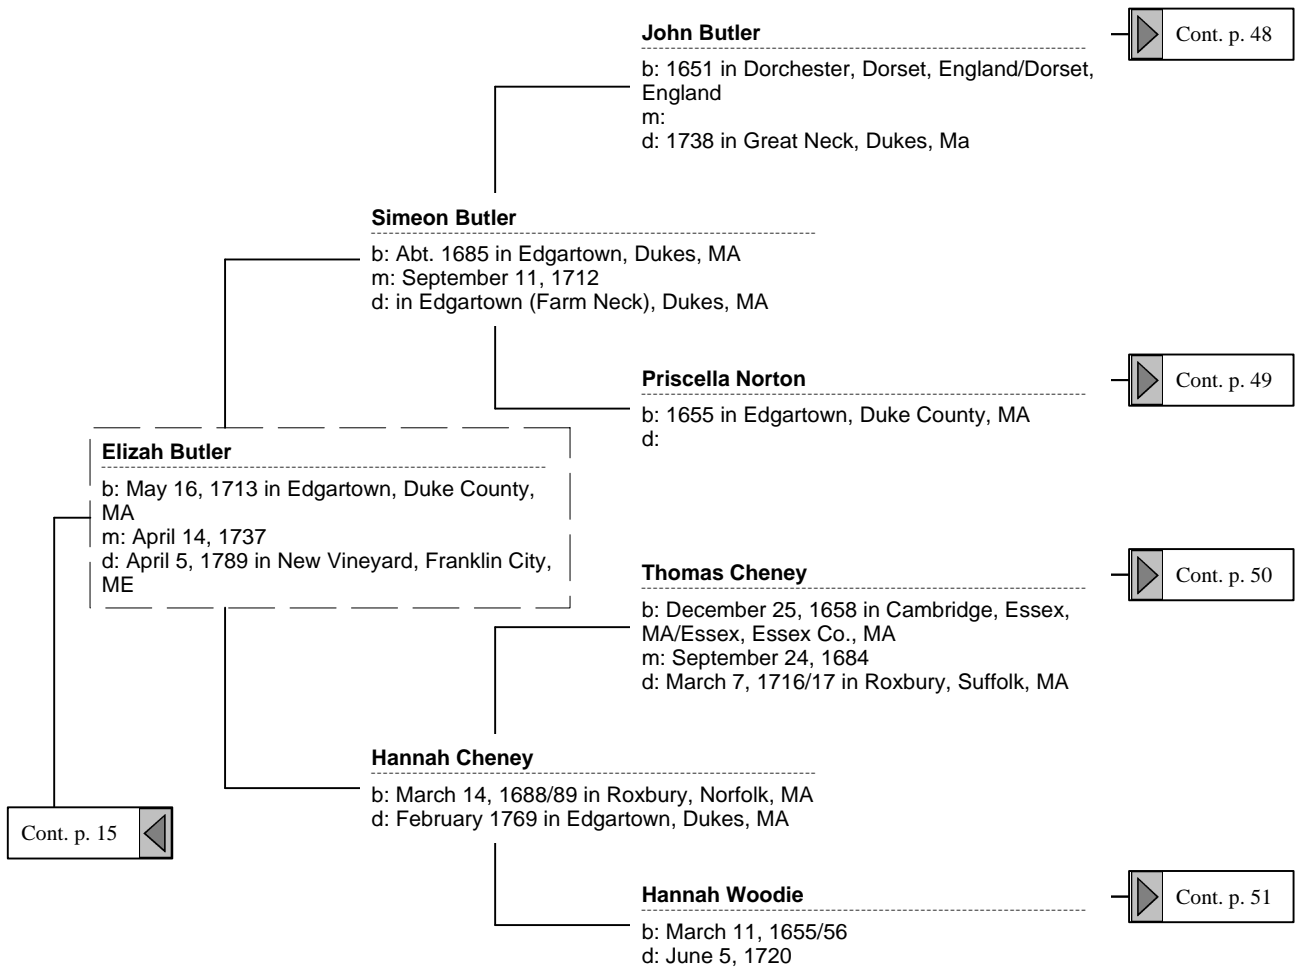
John Butler
b: 1651 in Dorchester, Dorset, England/Dorset, England
m:
d: 1738 in Great Neck, Dukes, Ma

Cont. p. 48

Simeon Butler
b: Abt. 1685 in Edgartown, Dukes, MA
m: September 11, 1712
d: in Edgartown (Farm Neck), Dukes, MA

Priscella Norton
b: 1655 in Edgartown, Duke County, MA
d:

Cont. p. 49

Elizah Butler
b: May 16, 1713 in Edgartown, Duke County, MA
m: April 14, 1737
d: April 5, 1789 in New Vineyard, Franklin City, ME

Thomas Cheney
b: December 25, 1658 in Cambridge, Essex, MA/Essex, Essex Co., MA
m: September 24, 1684
d: March 7, 1716/17 in Roxbury, Suffolk, MA

Cont. p. 50

Hannah Cheney
b: March 14, 1688/89 in Roxbury, Norfolk, MA
d: February 1769 in Edgartown, Dukes, MA

Cont. p. 15

Hannah Woodie
b: March 11, 1655/56
d: June 5, 1720

Cont. p. 51